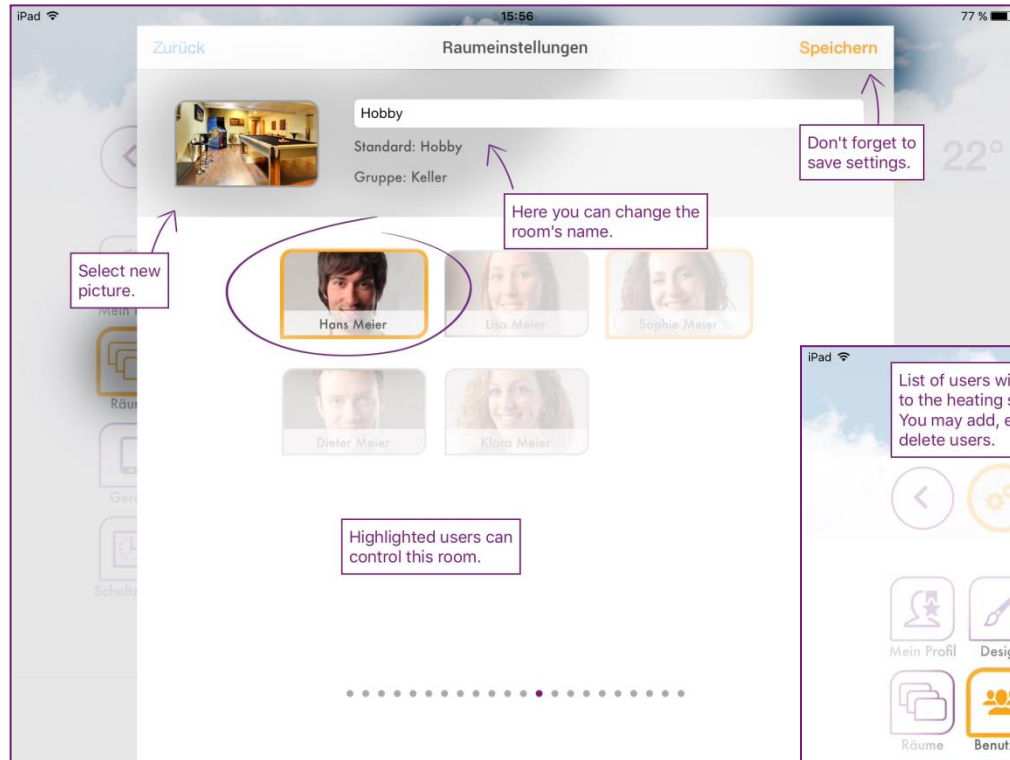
iPad 15:56 77 %

Zurück Raumeinstellungen Speichern

Hobby

Standard: Hobby

Gruppe: Keller

Don't forget to save settings.

22°

Here you can change the room's name.

Select new picture.

Hans Meier

Lisa Meier

Sophie Meier

Mein P

Räu

Dieter Meier

Klara Meier

Ger

Schaltz

Highlighted users can control this room.

iPad

List of users wi to the heating s You may add, e delete users.

Mein Profil

Desig

Räume

Benut